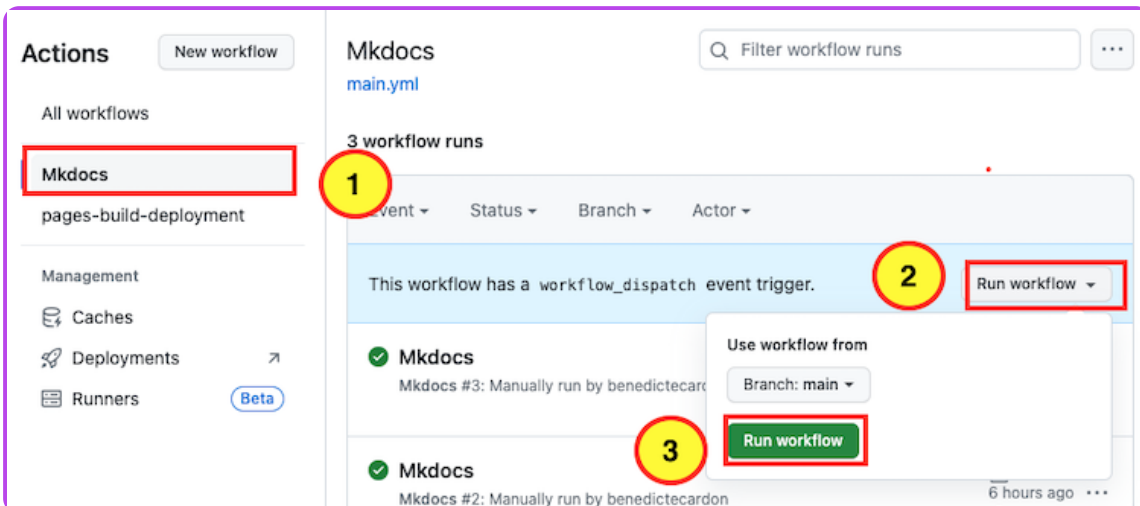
Actions

New workflow

All workflows

Mkdocs

1

pages-build-deployment

Management

Caches

Deployments

Runners

Beta

Mkdocs

main.yml

Filter workflow runs

...

3 workflow runs

Event

Status

Branch

Actor

This workflow has a workflow_dispatch event trigger.

2

Run workflow

Use workflow from

Branch: main

3

Run workflow

Mkdocs

Mkdocs #3: Manually run by benedictecardon

Mkdocs

Mkdocs #2: Manually run by benedictecardon

6 hours ago

...